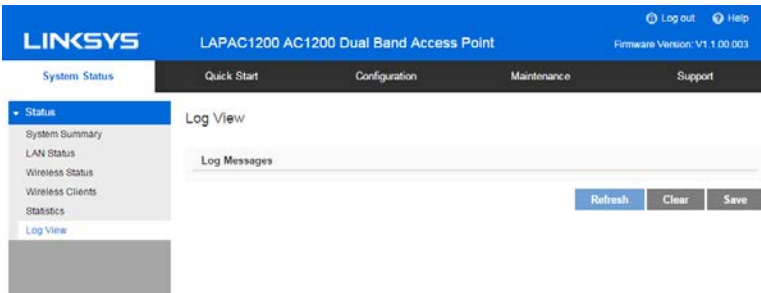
Log out Help

LINKSYS LAPAC1200 AC1200 Dual Band Access Point Firmware Version: V1.1.00.003

System Status Quick Start Configuration Maintenance Support

Status
System Summary
LAN Status
Wireless Status
Wireless Clients
Statistics
Log View

Log View

Log Messages

Refresh Clear Save